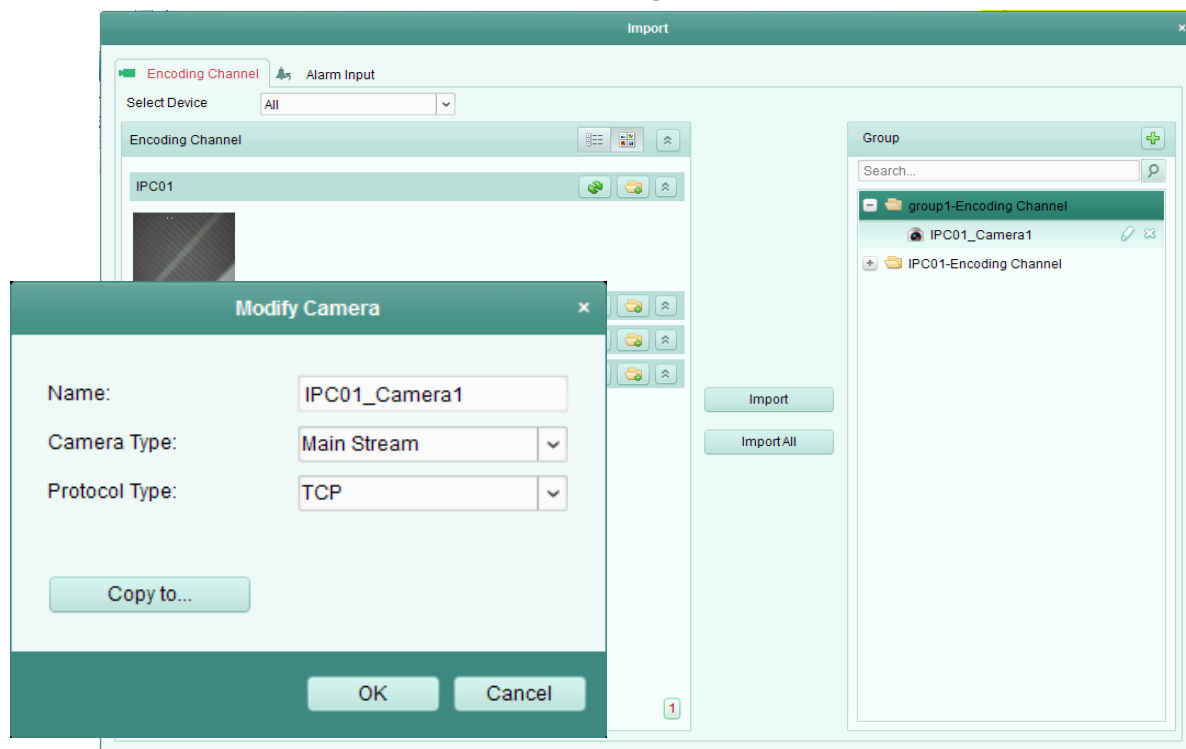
Import
×

Encoding Channel
Alarm Input

Select Device
All

Encoding Channel

IPC01

Import
Import All

Group
Search...

group1-Encoding Channel
IPC01_Camera1
IPC01-Encoding Channel

Modify Camera
×

Name:
IPC01_Camera1
Camera Type:
Main Stream
Protocol Type:
TCP

Copy to...

OK
Cancel

1